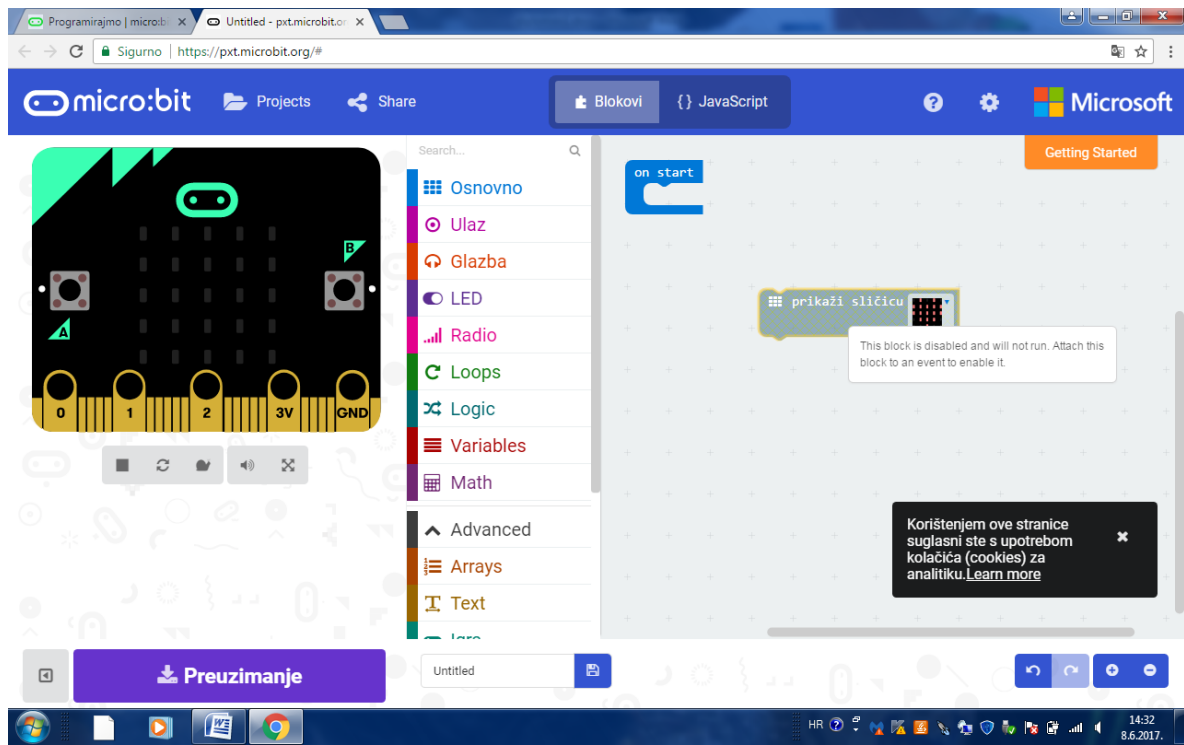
Programirajmo | microb ×
Untitled - pxt.microbit.or ×

Sigurno | https://pxt.microbit.org/#

micro:bit Projects Share
Blokovi {} JavaScript
Microsoft

Getting Started

B
A
0 1 2 3V GND

Search...
Osnovno
Ulaz
Glazba
LED
Radio
Loops
Logic
Variables
Math
Advanced
Arrays
Text
Igre

on start

prikaži sličicu

This block is disabled and will not run. Attach this block to an event to enable it.

Korištenjem ove stranice suglasni ste s upotrebom kolačića (cookies) za analitiku.Learn more

Preuzimanje
Untitled

HR
14:32
8.6.2017.